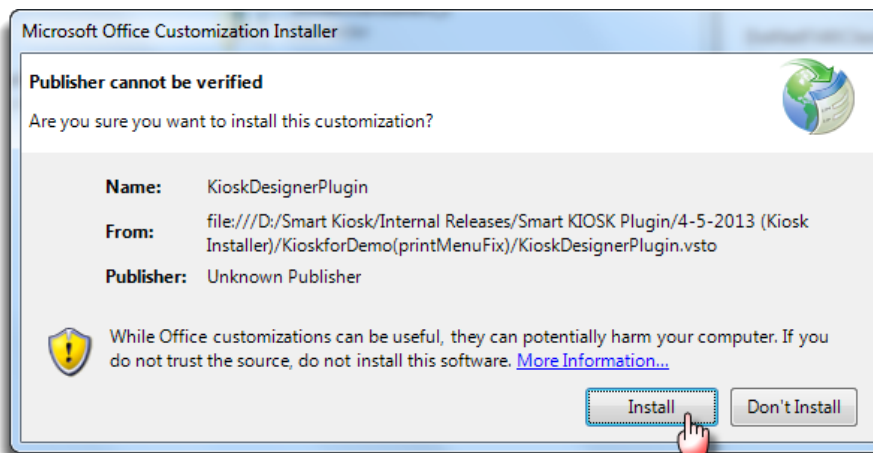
Microsoft Office Customization Installer

Publisher cannot be verified

Are you sure you want to install this customization?

Name: KioskDesignerPlugin

From: file:///D:/Smart Kiosk/Internal Releases/Smart KIOSK Plugin/4-5-2013 (Kiosk Installer)/KioskforDemo(printMenuFix)/KioskDesignerPlugin.vsto

Publisher: Unknown Publisher

While Office customizations can be useful, they can potentially harm your computer. If you do not trust the source, do not install this software. More Information...

Install

Don't Install